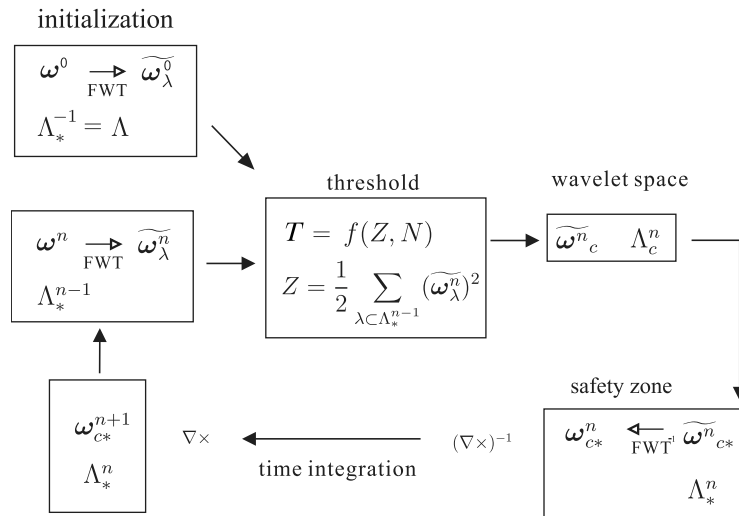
initialization

$\boldsymbol{\omega}^0 \xrightarrow[\text{FWT}]{} \widetilde{\boldsymbol{\omega}_\lambda^0}$

$\Lambda_*^{-1} = \Lambda$

threshold

$\boldsymbol{T} = f(Z, N)$

$Z = \frac{1}{2} \sum_{\lambda \subset \Lambda_*^{n-1}} (\widetilde{\boldsymbol{\omega}_\lambda^n})^2$

wavelet space

$\widetilde{\boldsymbol{\omega}^n}_c \quad \Lambda_c^n$

$\boldsymbol{\omega}^n \xrightarrow[\text{FWT}]{} \widetilde{\boldsymbol{\omega}_\lambda^n}$

$\Lambda_*^{n-1}$

$\boldsymbol{\omega}_{c*}^{n+1}$

$\Lambda_*^n$

$\nabla \times$

time integration

$(\nabla \times)^{-1}$

safety zone

$\boldsymbol{\omega}_{c*}^n \xleftarrow[\text{FWT}^{-1}]{} \widetilde{\boldsymbol{\omega}^n}_{c*}$

$\Lambda_*^n$